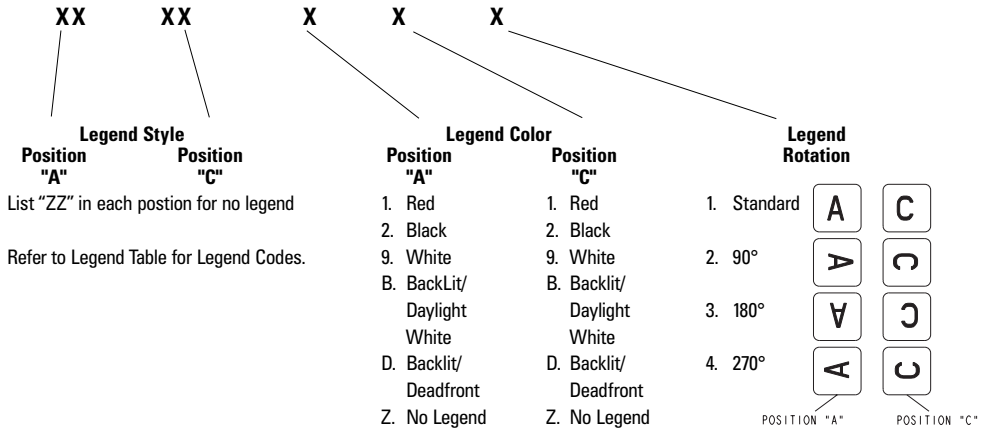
XX XX X X X

Legend Style
Position "A"
Position "C"
List "ZZ" in each postion for no legend

Refer to Legend Table for Legend Codes.

Legend Color
Position "A"
1. Red
2. Black
9. White
B. BackLit/ Daylight White
D. Backlit/ Deadfront
Z. No Legend

Position "C"
1. Red
2. Black
9. White
B. Backlit/ Daylight White
D. Backlit/ Deadfront
Z. No Legend

Legend Rotation
1. Standard A C
2. 90°
3. 180°
4. 270°
POSITION "A"
POSITION "C"